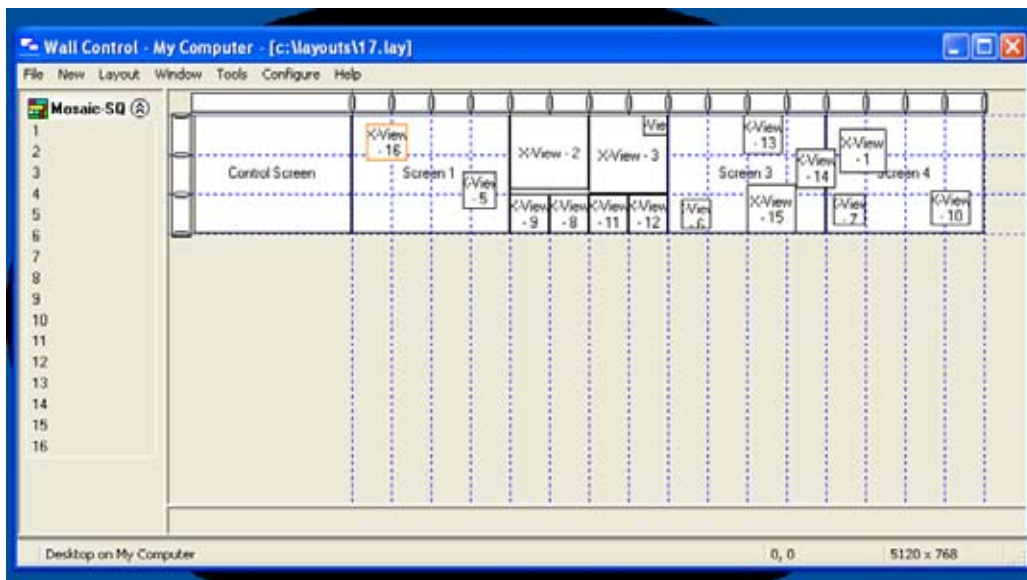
Wall Control - My Computer - [c:\layouts\17.lay]

File New Layout Window Tools Configure Help

Mosaic-SQ

1
2
3
4
5
6
7
8
9
10
11
12
13
14
15
16

Control Screen

X-View - 16

Screen 1

X-View - 5

X-View - 2

X-View - 3

Vie

X-View - 9

X-View - 8

X-View - 11

X-View - 12

View - 6

X-View - 13

Screen 3

X-View - 14

X-View - 15

X-View - 1

Screen 4

View - 7

X-View - 10

Desktop on My Computer

0, 0

5120 x 768